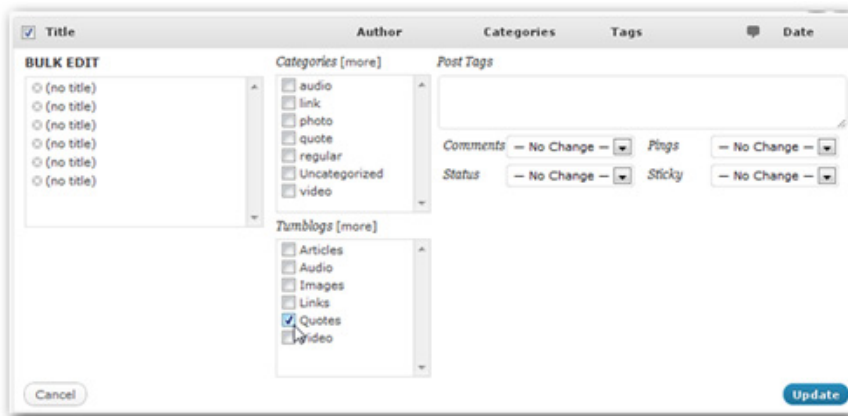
Title Author Categories Tags Date

BULK EDIT

(no title)
(no title)
(no title)
(no title)
(no title)
(no title)

Categories [more]

audio
link
photo
quote
regular
Uncategorized
video

Tumblogs [more]

Articles
Audio
Images
Links
Quotes
Video

Post Tags

Comments — No Change — Pings — No Change —
Status — No Change — Sticky — No Change —

Cancel

Update